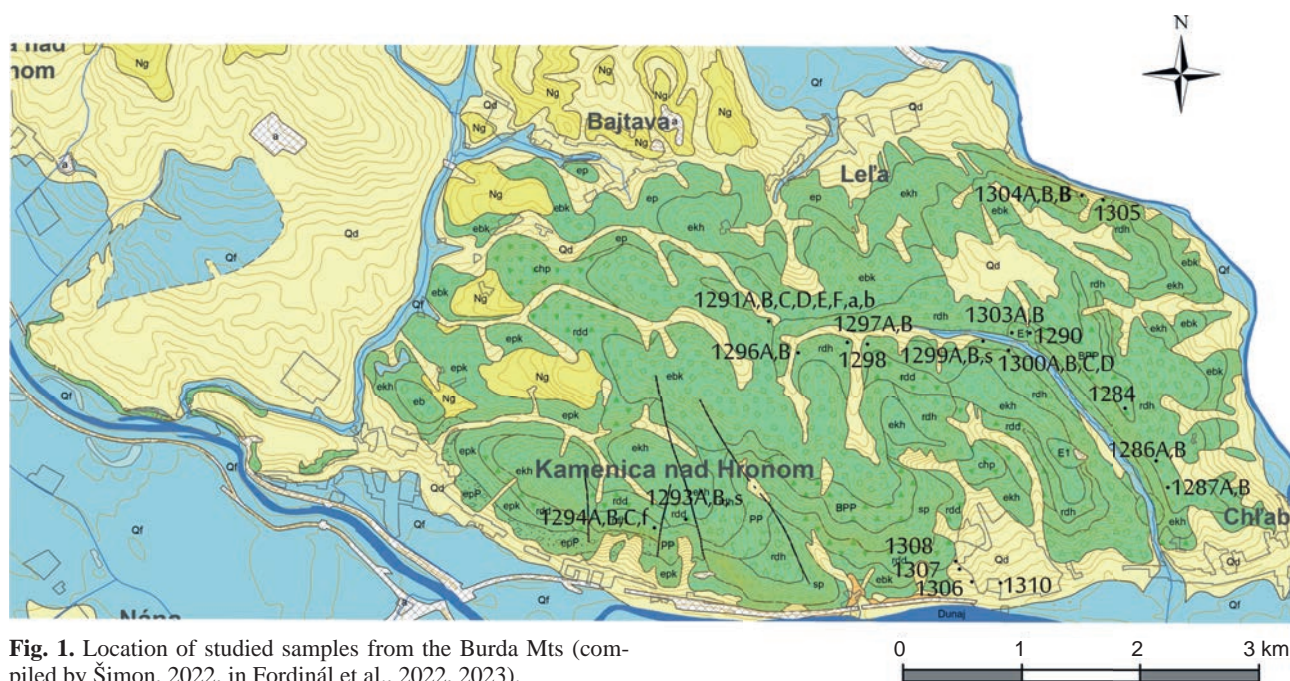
N

nad
nom

Ng
Ng
Ng
Ng
Ng
Ng
Ng
Bajtava
Qf
Qd
a
a
Qd
Qf
ep
Ng
ebk
ep
Leľa
ekh
ep
1304A,B,B
1305
ebk
rdh
Qd
chp
ebk
Ng
ebk
Qd
Qf
1291A,B,C,D,E,F,a,b
rdd
1297A,B
rdh
1303A,B
1290
1296A,B
rdh
1298
1299A,B,s
1300A,B,C,D
ebk
epk
Ng
ekh
eb
Ng
epk
ebk
1284
Qf
epk
ekh
ekh
rdh
rdd
E1
1286A,B
Kamenica nad Hronom
chp
Qf
epk
ekh
rdd
1293A,B,s
BPP
ekh
1287A,B
Qd
epP
epk
1294A,B,C,f
PP
PP
sp
rdd
rdh
Chľab
epP
1308
epk
1307
1306
1310
sp
ebk
Qd
Náns
Qf
Qf
Dunaj

**Fig. 1.** Location of studied samples from the Burda Mts (compiled by Šimon, 2022, in Fordinál et al., 2022, 2023).

0 1 2 3 km